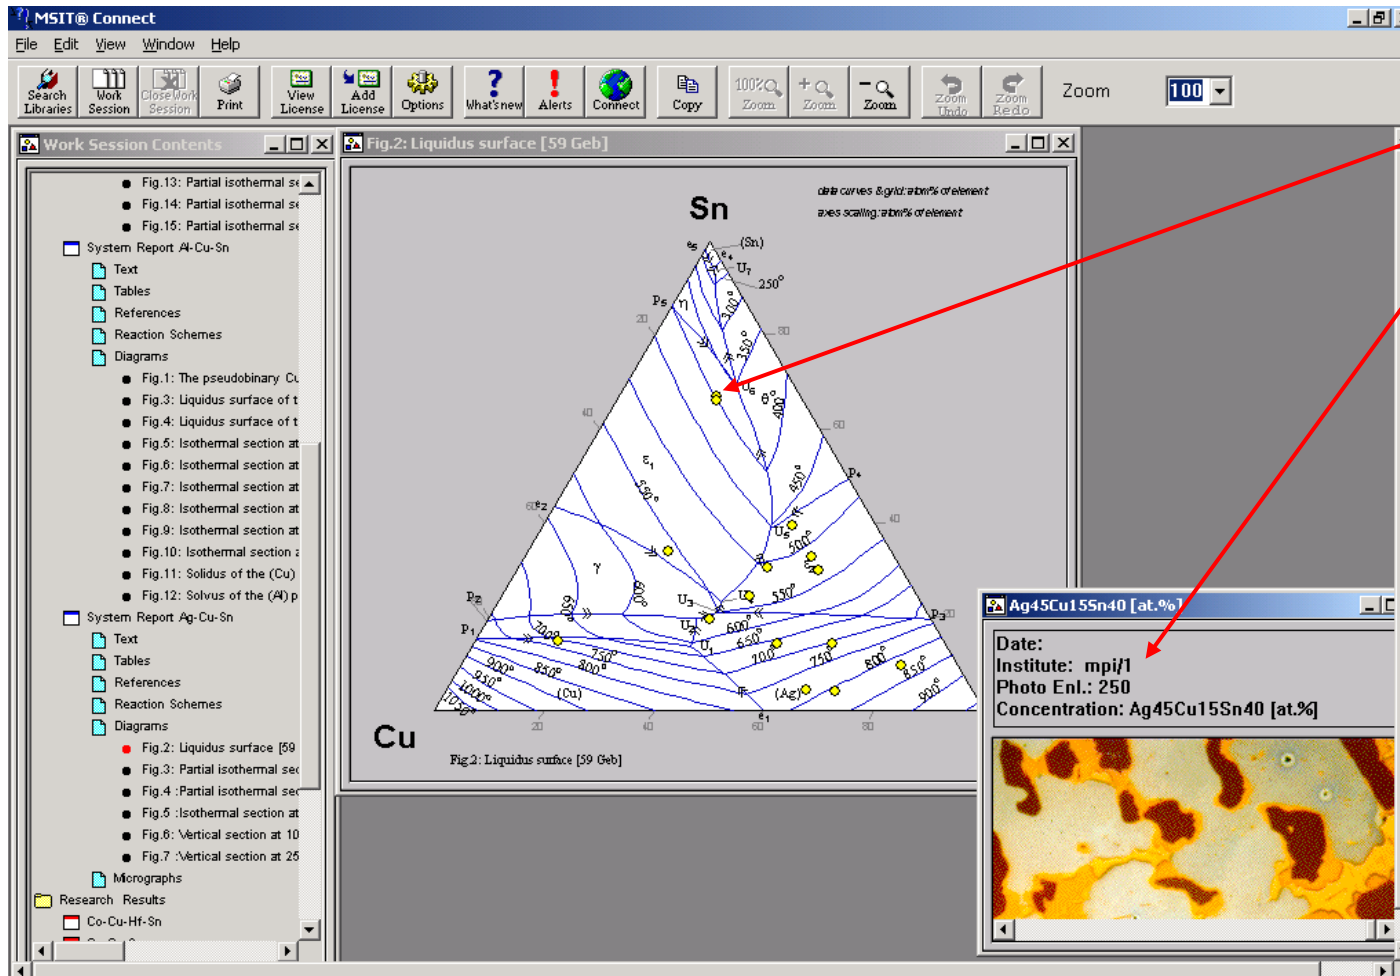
MSIT® Connect

File Edit View Window Help

Search Libraries | Work Session | Close Work Session | Print | View License | Add License | Options | What's new | Alerts | Connect | Copy | 100% Zoom | Zoom | Zoom | Zoom Undo | Zoom Redo | Zoom 100

Work Session Contents

Fig.13: Partial isothermal se
Fig.14: Partial isothermal se
Fig.15: Partial isothermal se
System Report Al-Cu-Sn
Text
Tables
References
Reaction Schemes
Diagrams
Fig.1: The pseudobinary Cu
Fig.3: Liquidus surface of t
Fig.4: Liquidus surface of t
Fig.5: Isothermal section at
Fig.6: Isothermal section at
Fig.7: Isothermal section at
Fig.8: Isothermal section at
Fig.9: Isothermal section at
Fig.10: Isothermal section a
Fig.11: Solidus of the (Cu)
Fig.12: Solvus of the (Al) p
System Report Ag-Cu-Sn
Text
Tables
References
Reaction Schemes
Diagrams
Fig.2: Liquidus surface [59
Fig.3: Partial isothermal sec
Fig.4 :Partial isothermal sec
Fig.5 :Isothermal section at
Fig.6: Vertical section at 10
Fig.7 :Vertical section at 25
Micrographs
Research Results
Co-Cu-Hf-Sn

Fig.2: Liquidus surface [59 Geb]

data curves & grid: at.% of element
axes scaling: at.% of element

Sn
e5 e4 (Sn) U7 250° P5 η 300° 350° U6 θ° 400° 20 80 40 60 ε1 500° 450° P4 e2 U5 500° 40 γ 600° 650° U3 U4 U2 550° P2 P1 U1 600° 650° P3 700° 750° 700° 750° 800° 850° 900° 850° 800° 900° 950° 1000° 1050° (Cu) (Ag) 20 40 60 e1 80
Cu

Fig.2: Liquidus surface [59 Geb]

Ag45Cu15Sn40 [at.%]

Date:
Institute: mpi/1
Photo Enl.: 250
Concentration: Ag45Cu15Sn40 [at.%]